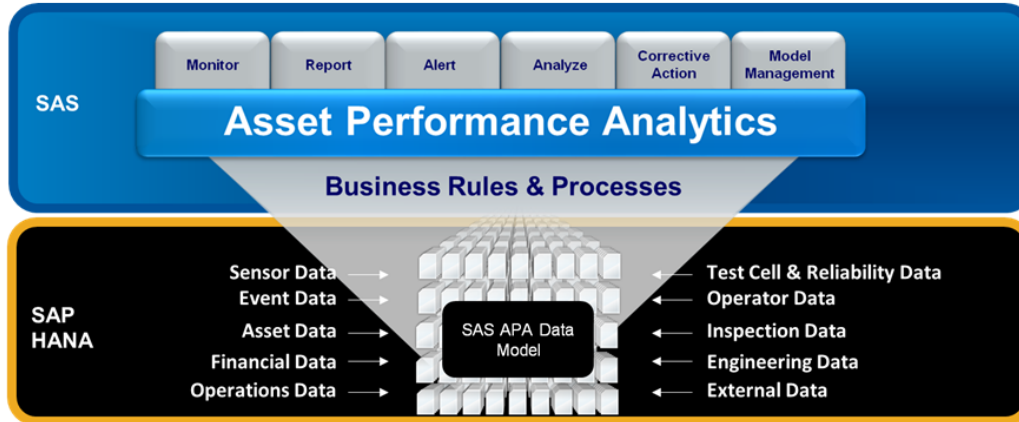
Monitor
Report
Alert
Analyze
Corrective Action
Model Management

SAS

Asset Performance Analytics

Business Rules & Processes

SAP HANA

Sensor Data
Event Data
Asset Data
Financial Data
Operations Data

SAS APA Data Model

Test Cell & Reliability Data
Operator Data
Inspection Data
Engineering Data
External Data